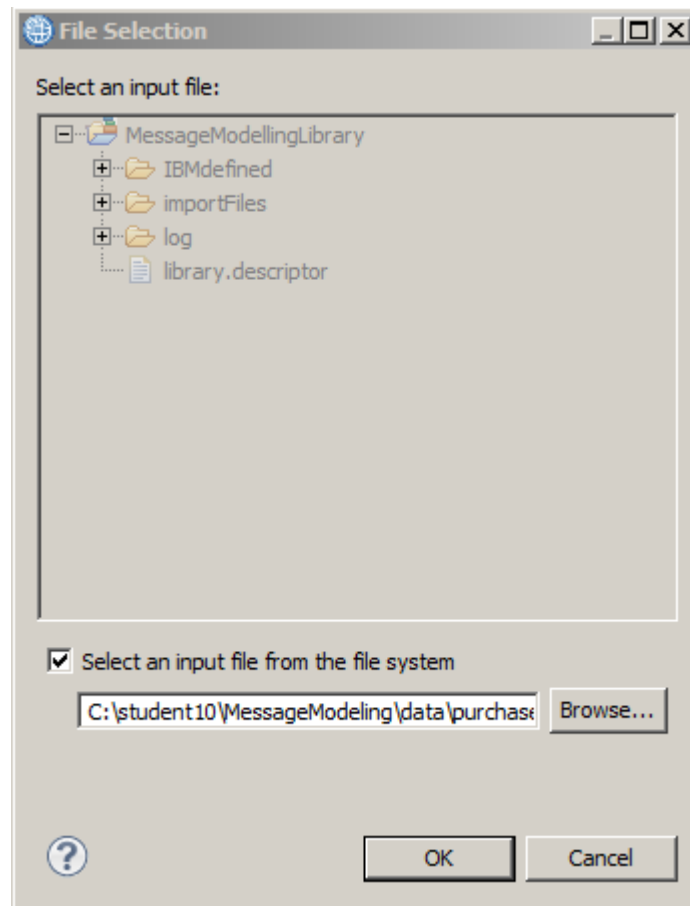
File Selection

Select an input file:

MessageModellingLibrary
IBMdefined
importFiles
log
library.descriptor

Select an input file from the file system

C:\student10\MessageModeling\data\purchase

Browse...

OK

Cancel